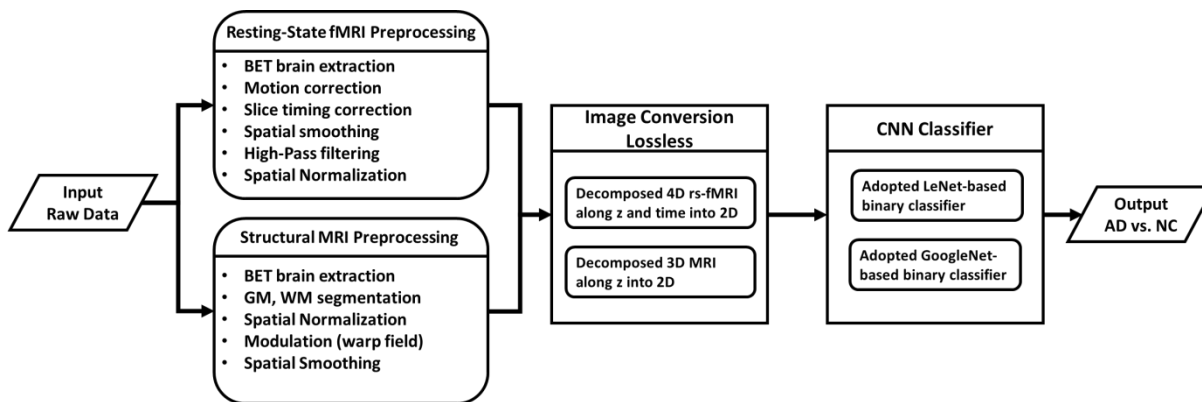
Input
Raw Data

Resting-State fMRI Preprocessing

- BET brain extraction
- Motion correction
- Slice timing correction
- Spatial smoothing
- High-Pass filtering
- Spatial Normalization

Structural MRI Preprocessing

- BET brain extraction
- GM, WM segmentation
- Spatial Normalization
- Modulation (warp field)
- Spatial Smoothing

Image Conversion
Lossless

Decomposed 4D rs-fMRI along z and time into 2D

Decomposed 3D MRI along z into 2D

CNN Classifier

Adopted LeNet-based binary classifier

Adopted GoogleNet-based binary classifier

Output
AD vs. NC